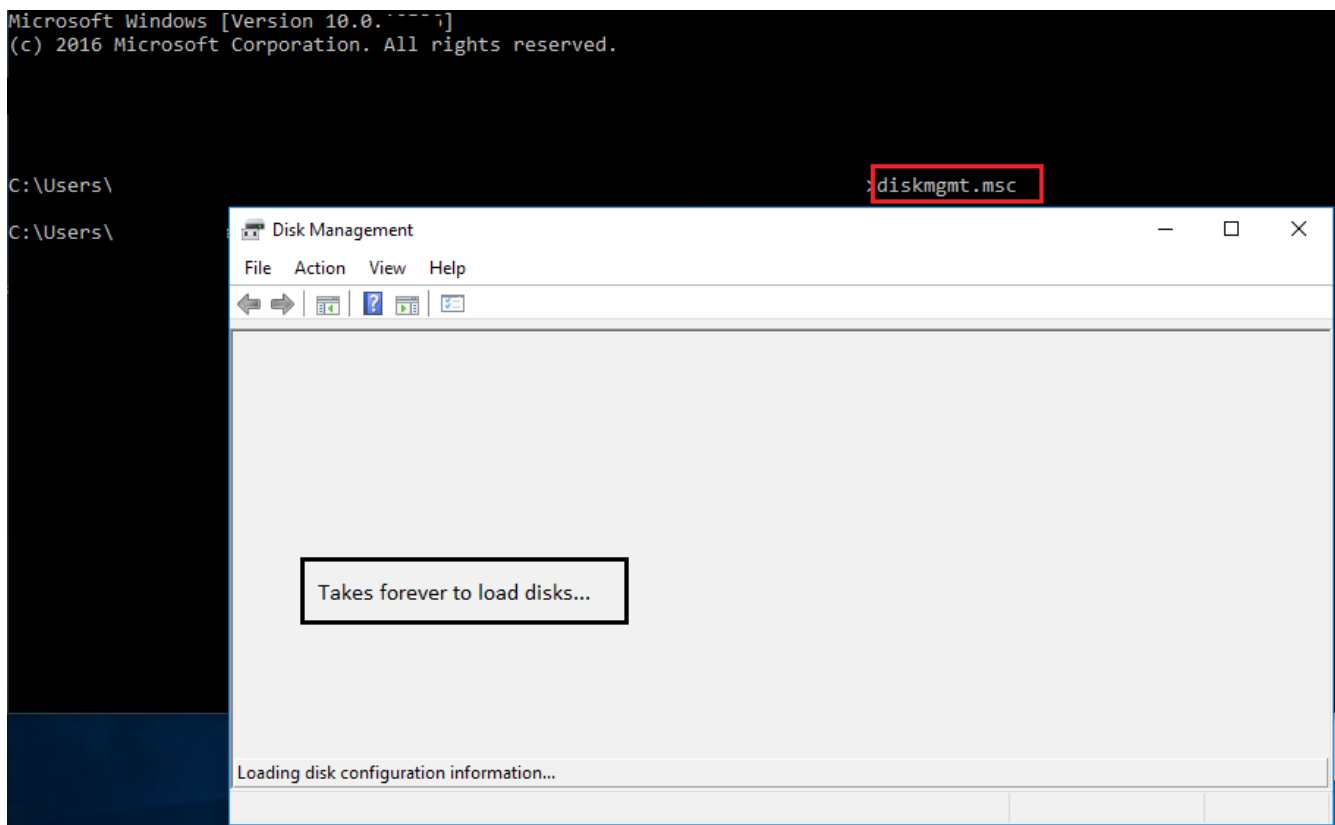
Microsoft Windows [Version 10.0.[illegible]]
(c) 2016 Microsoft Corporation. All rights reserved.

C:\Users\ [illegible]>diskmgmt.msc

C:\Users\

Disk Management

File Action View Help

Takes forever to load disks...

Loading disk configuration information...